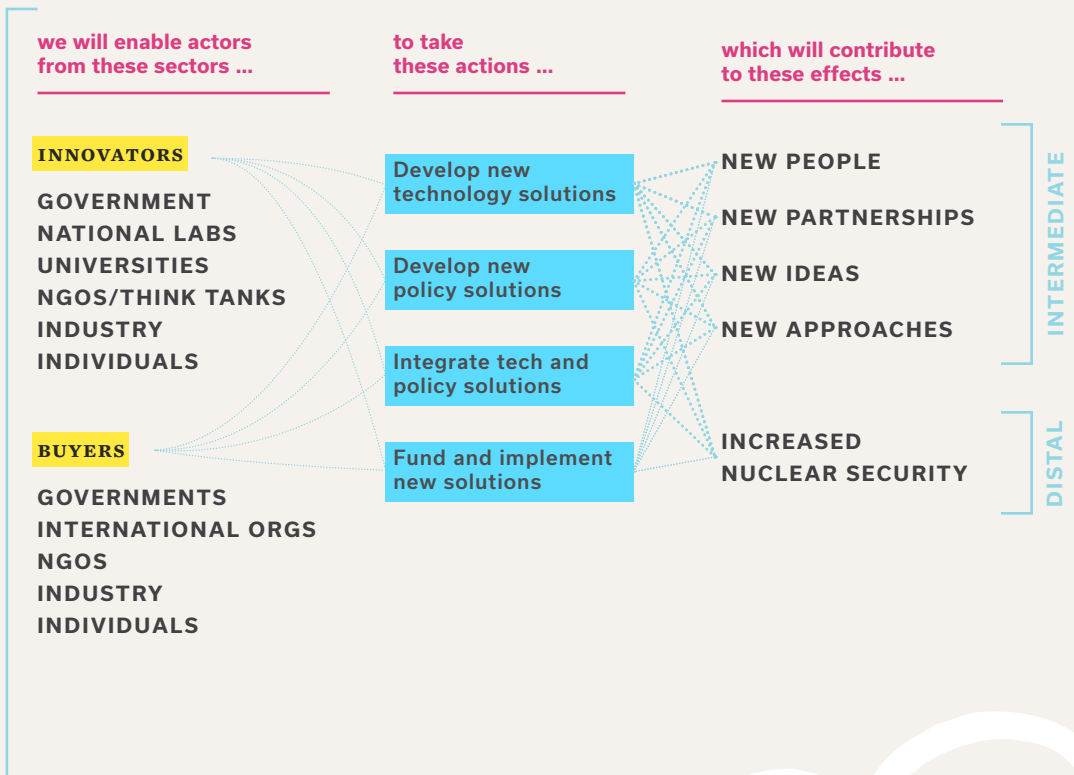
we will enable actors from these sectors ...

to take these actions ...

which will contribute to these effects ...

INNOVATORS

GOVERNMENT
NATIONAL LABS
UNIVERSITIES
NGOS/THINK TANKS
INDUSTRY
INDIVIDUALS

BUYERS

GOVERNMENTS
INTERNATIONAL ORGS
NGOS
INDUSTRY
INDIVIDUALS

Develop new technology solutions

Develop new policy solutions

Integrate tech and policy solutions

Fund and implement new solutions

NEW PEOPLE
NEW PARTNERSHIPS
NEW IDEAS
NEW APPROACHES

INTERMEDIATE

INCREASED NUCLEAR SECURITY

DISTAL